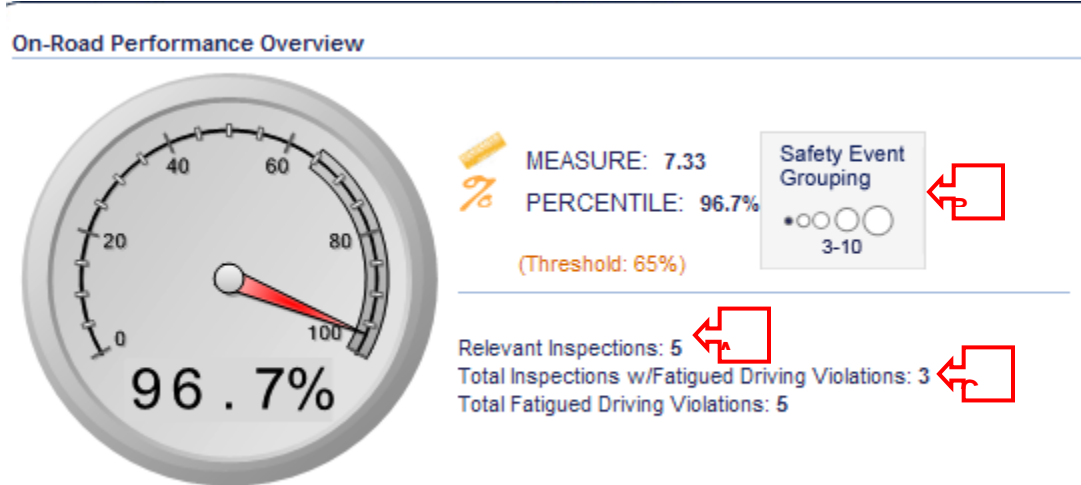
On-Road Performance Overview

0
20
40
60
80
100

96.7%

MEASURE: 7.33
PERCENTILE: 96.7%

(Threshold: 65%)

Safety Event Grouping

3-10

Relevant Inspections: 5
Total Inspections w/Fatigued Driving Violations: 3
Total Fatigued Driving Violations: 5